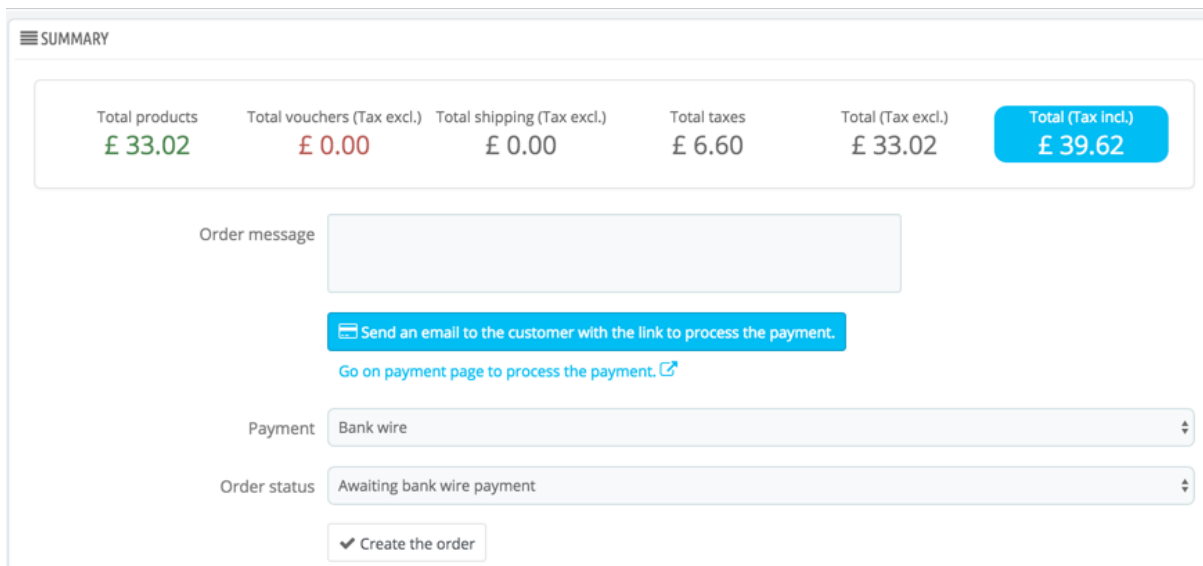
SUMMARY

| Total products | Total vouchers (Tax excl.) | Total shipping (Tax excl.) | Total taxes | Total (Tax excl.) | Total (Tax incl.) |
|---|---|---|---|---|---|
| £ 33.02 | £ 0.00 | £ 0.00 | £ 6.60 | £ 33.02 | £ 39.62 |

Order message

Send an email to the customer with the link to process the payment.

Go on payment page to process the payment.

Payment Bank wire

Order status Awaiting bank wire payment

Create the order